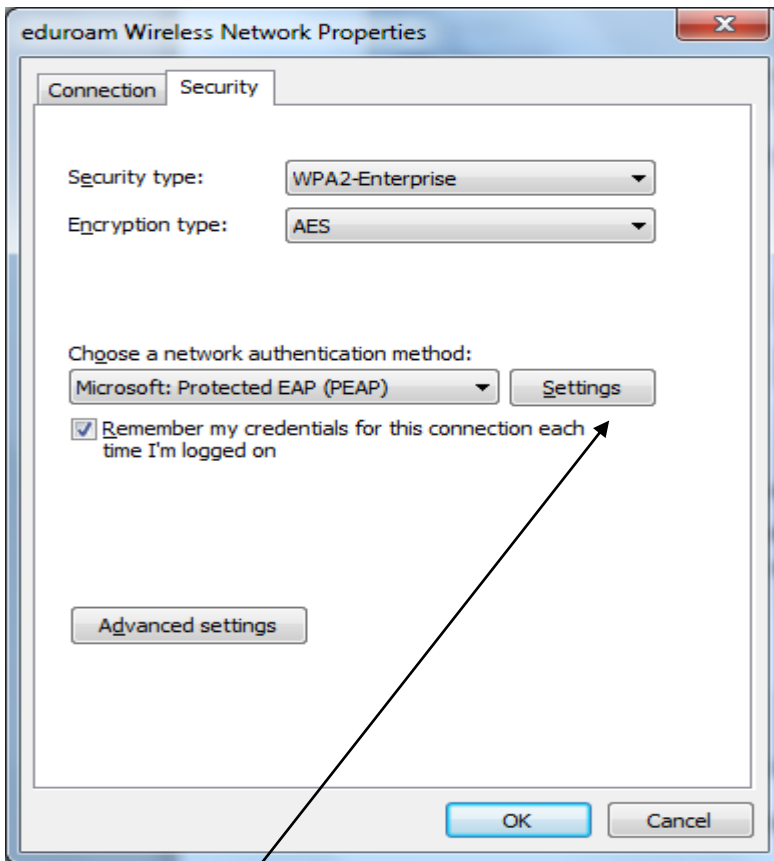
eduroam Wireless Network Properties

Connection Security

Security type: WPA2-Enterprise

Encryption type: AES

Choose a network authentication method:

Microsoft: Protected EAP (PEAP) Settings

Remember my credentials for this connection each time I'm logged on

Advanced settings

OK Cancel